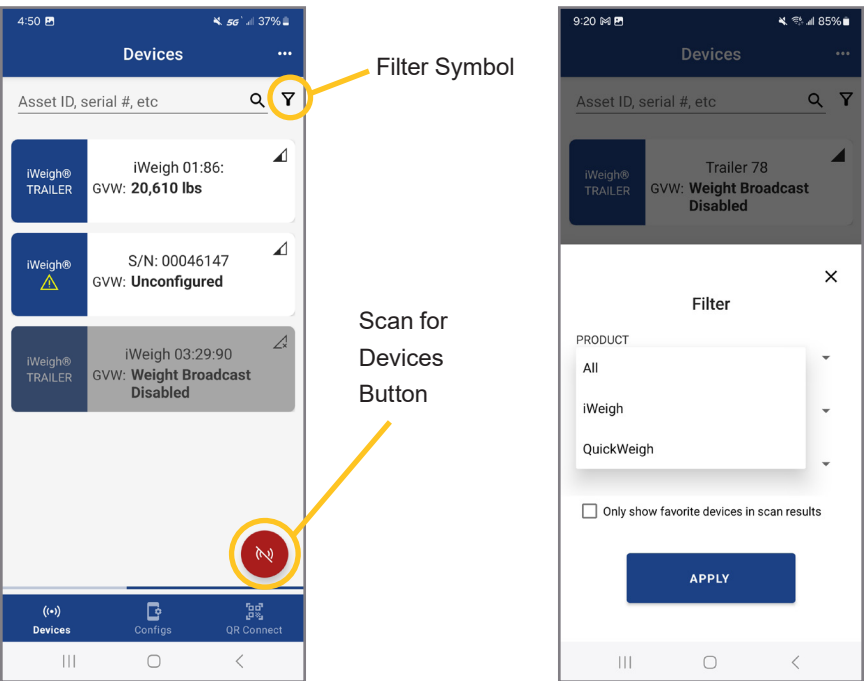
4:50 5G 37%

Devices ...

Asset ID, serial #, etc

Filter Symbol

iWeigh® TRAILER

iWeigh 01:86:
GVW: 20,610 lbs

iWeigh®

S/N: 00046147
GVW: Unconfigured

iWeigh® TRAILER

iWeigh 03:29:90
GVW: Weight Broadcast Disabled

Scan for Devices Button

Devices Configs QR Connect

9:20 85%

Devices ...

Asset ID, serial #, etc

iWeigh® TRAILER

Trailer 78
GVW: Weight Broadcast Disabled

Filter

PRODUCT

All

iWeigh

QuickWeigh

Only show favorite devices in scan results

APPLY